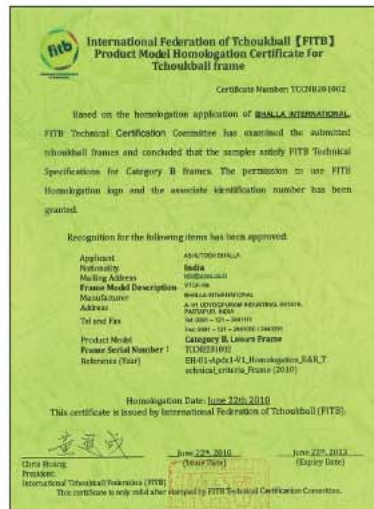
fitb

International Federation of Tchoukball【FITB】
Product Model Homologation Certificate for Tchoukball frame

Certificate Number: TCCHB201002

Based on the homologation application of BHALLA INTERNATIONAL, FITB Technical Certification Committee has examined the submitted tchoukball frames and concluded that the samples satisfy FITB Technical Specifications for Category B frames. The permission to use FITB Homologation logo and the associate identification number has been granted.

Recognition for the following items has been approved:

| | |
|---|---|
| Applicant | ASHUTOSH BHALLA |
| Nationality | India |
| Mailing Address | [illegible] |
| Frame Model Description | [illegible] |
| Manufacturer | BHALLA INTERNATIONAL |
| Address | A-91 UDYOGPURAM INDUSTRIAL ESTATE, PARTAPUR, INDIA |
| Tel and Fax | Tel: 0091 – 121 – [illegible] Fax: 0091 – 121 – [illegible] |
| Product Model | Category B, Leisure Frame |
| Frame Serial Number | TCCHB201002 |
| Reference (Year) | EH-01-Apdx1-V1_Homologation_B&R_Technical_criteria_Frame (2010) |

Homologation Date: June 22th 2010

This certificate is issued by International Federation of Tchoukball (FITB).

Chris Hsiung
President
International Tchoukball Federation (FITB)

June 22th 2010
(Issue Date)

June 22th 2013
(Expiry Date)

This certificate is only valid after stamped by FITB Technical Certification Committee.